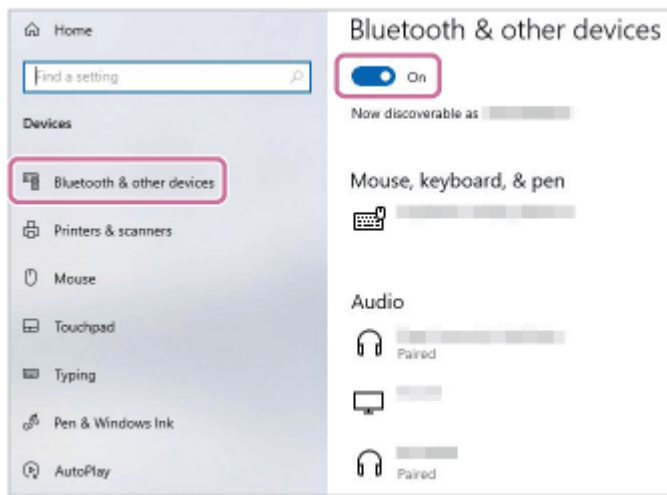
Home

Find a setting

Devices

Bluetooth & other devices

Printers & scanners

Mouse

Touchpad

Typing

Pen & Windows Ink

AutoPlay

Bluetooth & other devices

On

Now discoverable as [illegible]

Mouse, keyboard, & pen

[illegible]

Audio

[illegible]
Paired

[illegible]

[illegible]
Paired